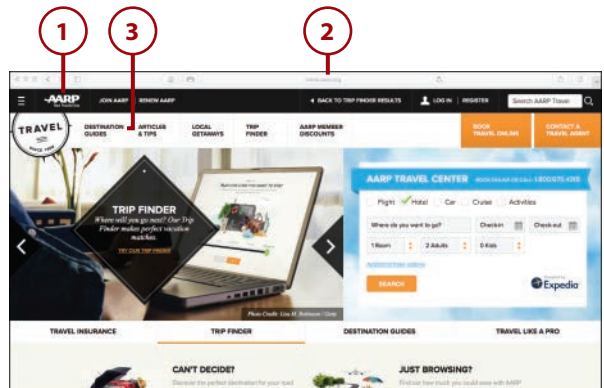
1

3

2

AARP

JOIN AARP | RENEW AARP

BACK TO TRIP FINDER RESULTS

LOG IN | REGISTER

Search AARP Travel

TRAVEL

DESTINATION GUIDES

ARTICLES & TIPS

LOCAL GETAWAYS

TRIP FINDER

AARP MEMBER DISCOUNTS

BOOK TRAVEL ONLINE

CONTACT A TRAVEL AGENT

TRIP FINDER

Where will you go next? Our Trip Finder makes perfect vacation matches.

TRY OUR TRIP FINDER

Photo Credit: Lisa M. Robinson / Getty

AARP TRAVEL CENTER

Flight Hotel Car Cruise Activities

Where do you want to go?

Check-in

Check-out

1 Room

2 Adults

0 Kids

SEARCH

Expedia

TRAVEL INSURANCE

TRIP FINDER

DESTINATION GUIDES

TRAVEL LIKE A PRO

CAN'T DECIDE?

JUST BROWSING?